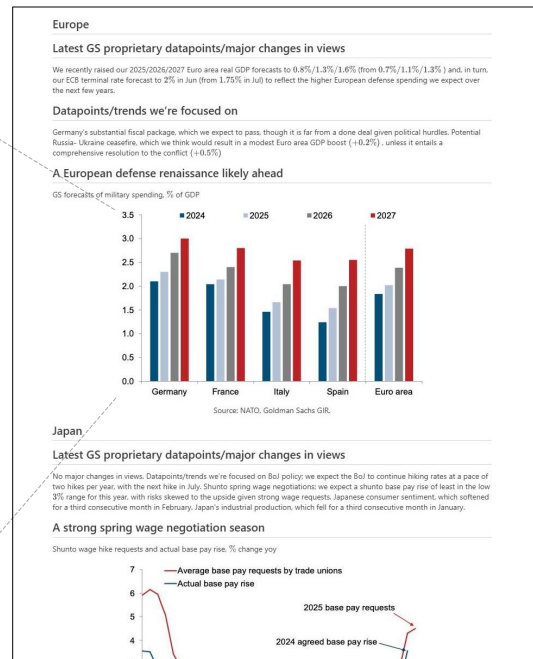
Europe

Latest GS proprietary datapoints/major changes in views

We recently raised our 2025/2026/2027 Euro area real GDP forecasts to $0.8\%/1.3\%/1.6\%$ (from $0.7\%/1.1\%/1.3\%$ ) and, in turn, our ECB terminal rate forecast to $2\%$ in Jun (from $1.75\%$ in Jul) to reflect the higher European defense spending we expect over the next few years.

Datapoints/trends we're focused on

Germany's substantial fiscal package, which we expect to pass, though it is far from a done deal given political hurdles. Potential Russia- Ukraine ceasefire, which we think would result in a modest Euro area GDP boost $(+0.2\%)$ , unless it entails a comprehensive resolution to the conflict $(+0.5\%)$

A European defense renaissance likely ahead

GS forecasts of military spending, % of GDP

3.5
3.0
2.5
2.0
1.5
1.0
0.5
0.0

2024 2025 2026 2027

Germany France Italy Spain Euro area

Source: NATO, Goldman Sachs GIR.

Japan

Latest GS proprietary datapoints/major changes in views

No major changes in views. Datapoints/trends we're focused on BoJ policy: we expect the BoJ to continue hiking rates at a pace of two hikes per year, with the next hike in July. Shunto spring wage negotiations: we expect a shunto base pay rise of least in the low $3\%$ range for this year, with risks skewed to the upside given strong wage requests. Japanese consumer sentiment, which softened for a third consecutive month in February. Japan's industrial production, which fell for a third consecutive month in January.

A strong spring wage negotiation season

Shunto wage hike requests and actual base pay rise, % change yoy

7
6
5
4

Average base pay requests by trade unions
Actual base pay rise

2025 base pay requests

2024 agreed base pay rise